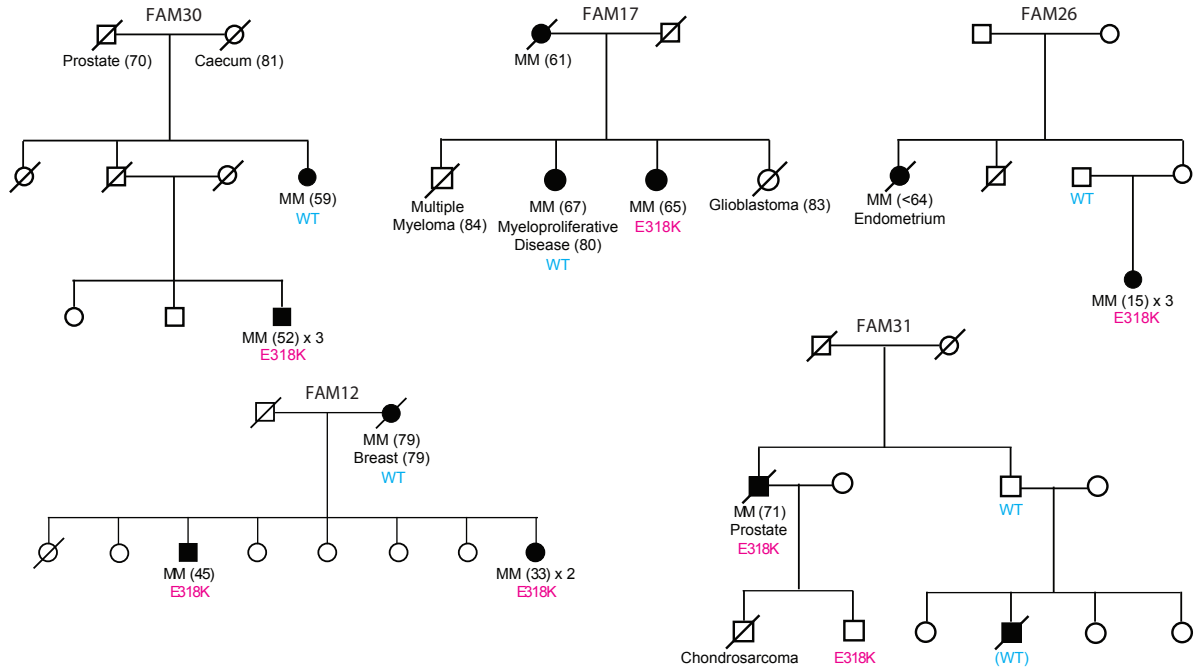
FAM30

Prostate (70)

Caecum (81)

MM (59)
WT

MM (52) x 3
E318K

FAM17

MM (61)

Multiple Myeloma (84)

MM (67)
Myeloproliferative Disease (80)
WT

MM (65)
E318K

Glioblastoma (83)

FAM26

MM (<64)
Endometrium

WT

MM (15) x 3
E318K

FAM12

MM (79)
Breast (79)
WT

MM (45)
E318K

MM (33) x 2
E318K

FAM31

MM (71)
Prostate
E318K

WT

Chondrosarcoma

E318K

(WT)